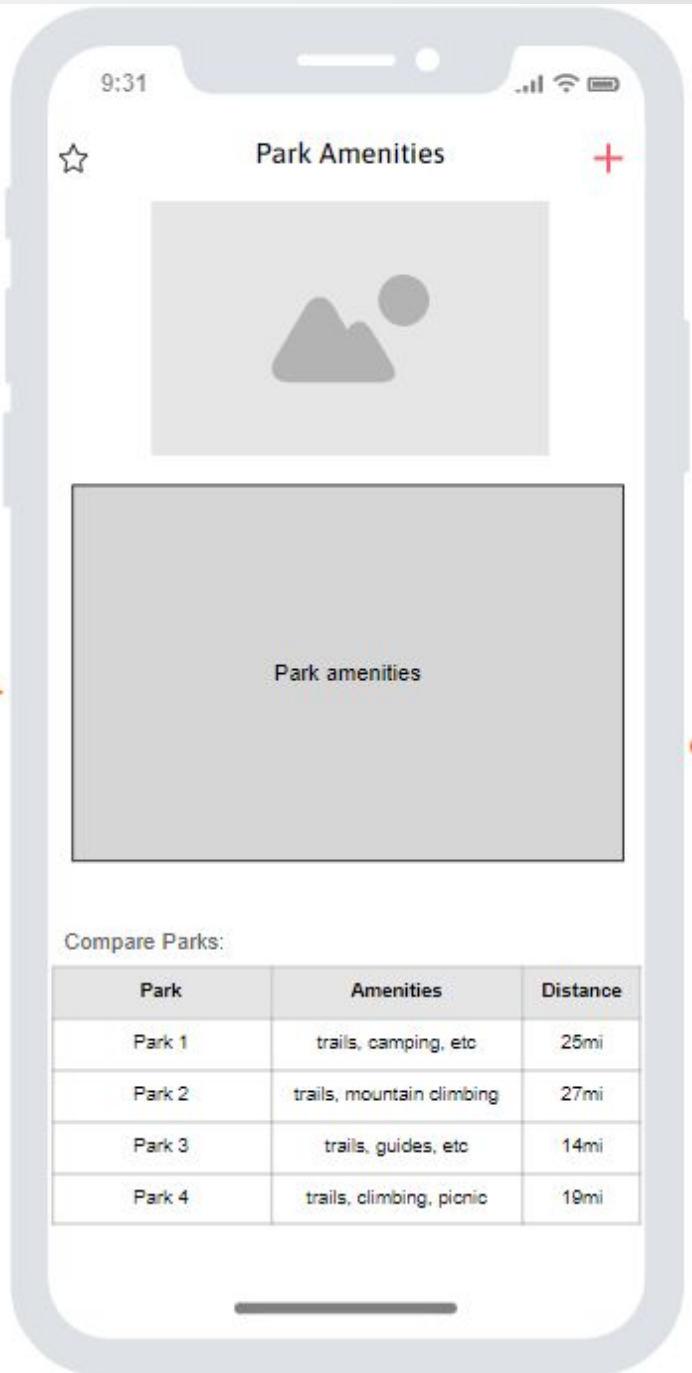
9:31

Park Amenities

Park amenities

Compare Parks:

| Park | Amenities | Distance |
|---|---|---|
| Park 1 | trails, camping, etc | 25mi |
| Park 2 | trails, mountain climbing | 27mi |
| Park 3 | trails, guides, etc | 14mi |
| Park 4 | trails, climbing, picnic | 19mi |